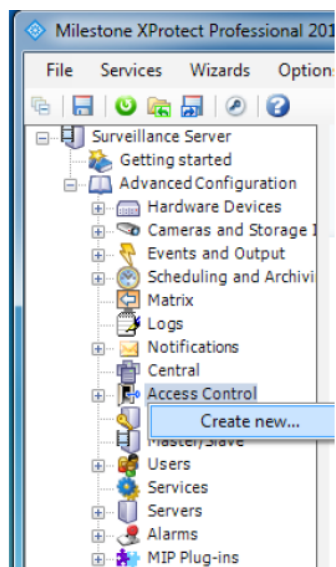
Milestone XProtect Professional 201

File Services Wizards Option

Surveillance Server
Getting started
Advanced Configuration
Hardware Devices
Cameras and Storage I
Events and Output
Scheduling and Archivi
Matrix
Logs
Notifications
Central
Access Control
Create new...
Master/Slave
Users
Services
Servers
Alarms
MIP Plug-ins